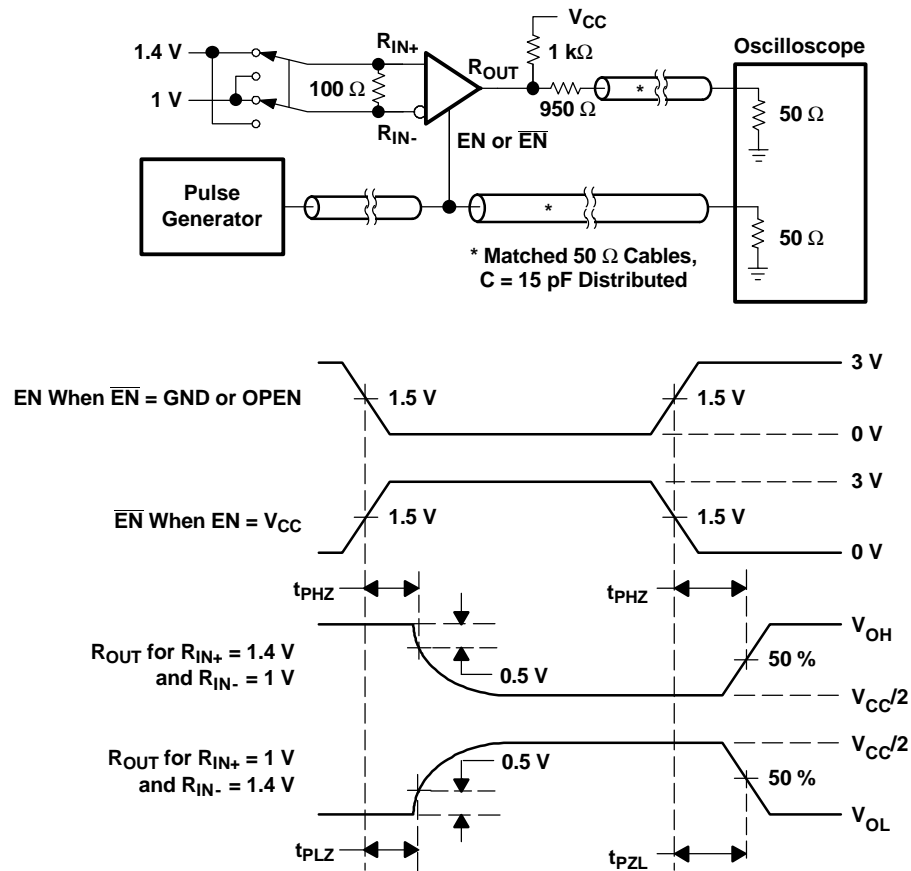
$V_{CC}$

1.4 V

$R_{IN+}$

$1\ k\Omega$

Oscilloscope

$R_{OUT}$

$100\ \Omega$

1 V

$950\ \Omega$

*

$50\ \Omega$

$R_{IN-}$

EN or $\overline{EN}$

Pulse Generator

*

$50\ \Omega$

* Matched $50\ \Omega$ Cables, C = 15 pF Distributed

3 V

EN When $\overline{EN}$ = GND or OPEN

1.5 V

1.5 V

0 V

3 V

$\overline{EN}$ When EN = $V_{CC}$

1.5 V

1.5 V

0 V

$t_{PHZ}$

$t_{PHZ}$

$V_{OH}$

$R_{OUT}$ for $R_{IN+}$ = 1.4 V and $R_{IN-}$ = 1 V

50 %

0.5 V

$V_{CC}/2$

$V_{CC}/2$

$R_{OUT}$ for $R_{IN+}$ = 1 V and $R_{IN-}$ = 1.4 V

0.5 V

50 %

$V_{OL}$

$t_{PLZ}$

$t_{PZL}$